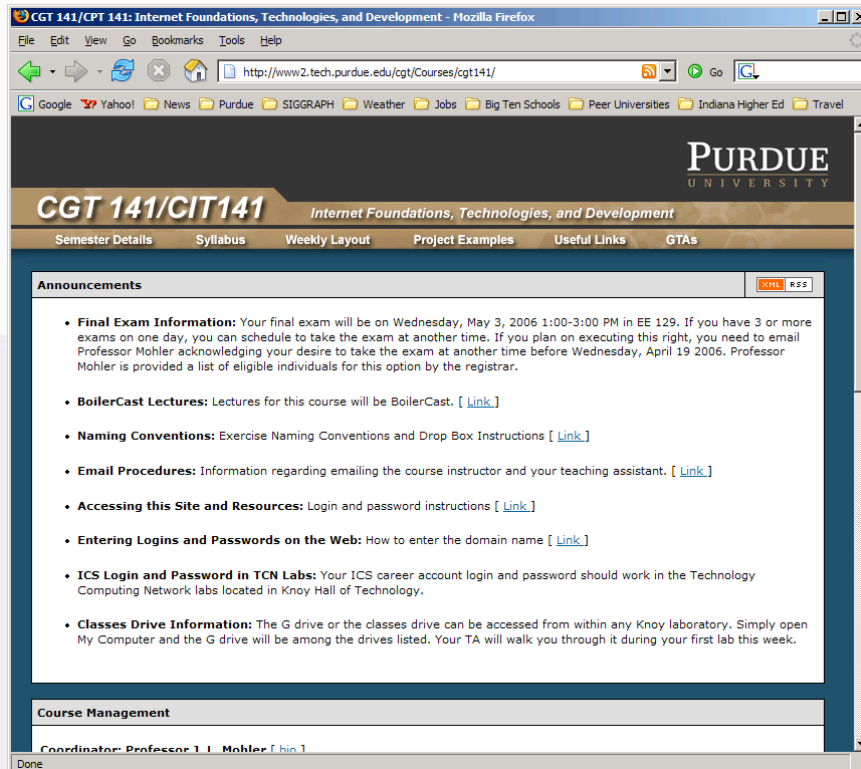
CGT 141/CPT 141: Internet Foundations, Technologies, and Development - Mozilla Firefox

File Edit View Go Bookmarks Tools Help

http://www2.tech.purdue.edu/cgt/Courses/cgt141/ Go

Google Yahoo! News Purdue SIGGRAPH Weather Jobs Big Ten Schools Peer Universities Indiana Higher Ed Travel

PURDUE UNIVERSITY

CGT 141/CIT141 Internet Foundations, Technologies, and Development

Semester Details Syllabus Weekly Layout Project Examples Useful Links GTAs

Announcements XML RSS

• **Final Exam Information:** Your final exam will be on Wednesday, May 3, 2006 1:00-3:00 PM in EE 129. If you have 3 or more exams on one day, you can schedule to take the exam at another time. If you plan on executing this right, you need to email Professor Mohler acknowledging your desire to take the exam at another time before Wednesday, April 19 2006. Professor Mohler is provided a list of eligible individuals for this option by the registrar.

• **BoilerCast Lectures:** Lectures for this course will be BoilerCast. [ Link ]

• **Naming Conventions:** Exercise Naming Conventions and Drop Box Instructions [ Link ]

• **Email Procedures:** Information regarding emailing the course instructor and your teaching assistant. [ Link ]

• **Accessing this Site and Resources:** Login and password instructions [ Link ]

• **Entering Logins and Passwords on the Web:** How to enter the domain name [ Link ]

• **ICS Login and Password in TCN Labs:** Your ICS career account login and password should work in the Technology Computing Network labs located in Knoy Hall of Technology.

• **Classes Drive Information:** The G drive or the classes drive can be accessed from within any Knoy laboratory. Simply open My Computer and the G drive will be among the drives listed. Your TA will walk you through it during your first lab this week.

Course Management

Coordinator: Professor J. L. Mohler [ bio ]

Done